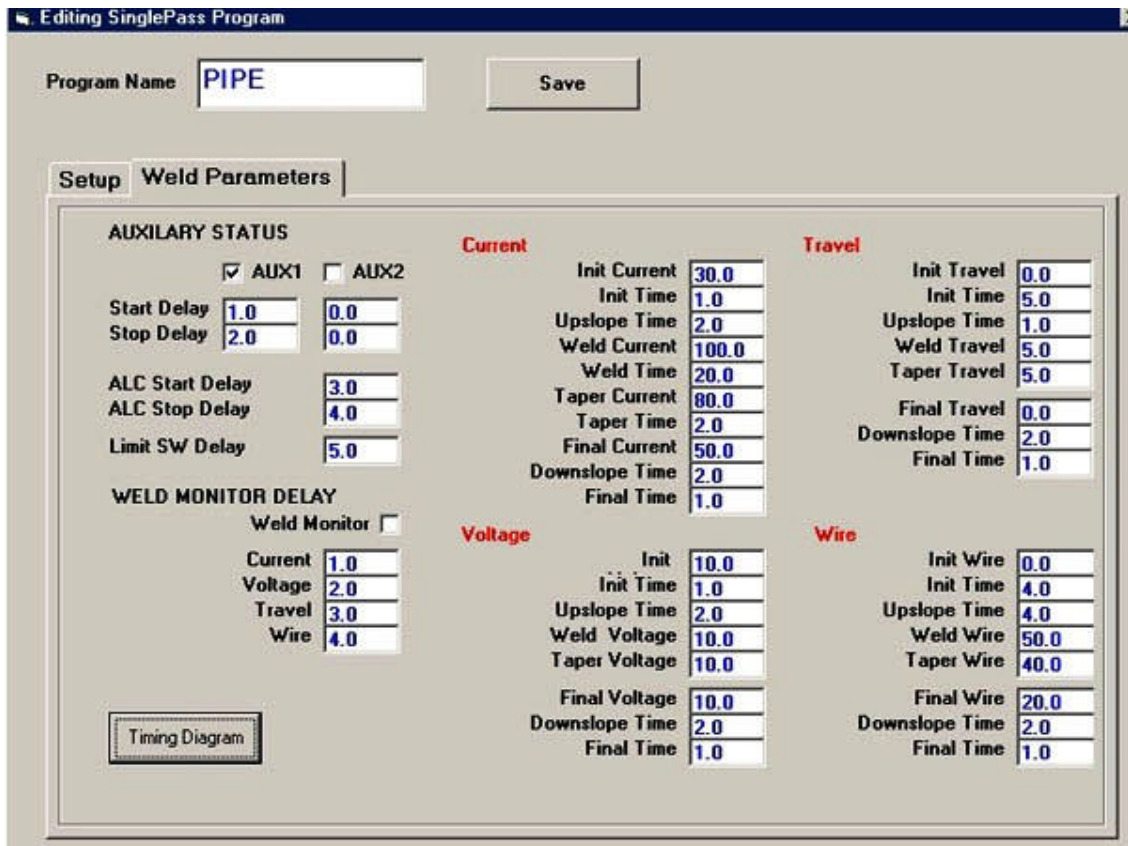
Editing SinglePass Program

Program Name PIPE

Save

Setup Weld Parameters

AUXILARY STATUS

AUX1 AUX2

Start Delay 1.0 0.0
Stop Delay 2.0 0.0

ALC Start Delay 3.0
ALC Stop Delay 4.0

Limit SW Delay 5.0

WELD MONITOR DELAY

Weld Monitor

Current 1.0
Voltage 2.0
Travel 3.0
Wire 4.0

Timing Diagram

Current

Init Current 30.0
Init Time 1.0
Upslope Time 2.0
Weld Current 100.0
Weld Time 20.0
Taper Current 80.0
Taper Time 2.0
Final Current 50.0
Downslope Time 2.0
Final Time 1.0

Voltage

Init 10.0
Init Time 1.0
Upslope Time 2.0
Weld Voltage 10.0
Taper Voltage 10.0

Final Voltage 10.0
Downslope Time 2.0
Final Time 1.0

Travel

Init Travel 0.0
Init Time 5.0
Upslope Time 1.0
Weld Travel 5.0
Taper Travel 5.0

Final Travel 0.0
Downslope Time 2.0
Final Time 1.0

Wire

Init Wire 0.0
Init Time 4.0
Upslope Time 4.0
Weld Wire 50.0
Taper Wire 40.0

Final Wire 20.0
Downslope Time 2.0
Final Time 1.0